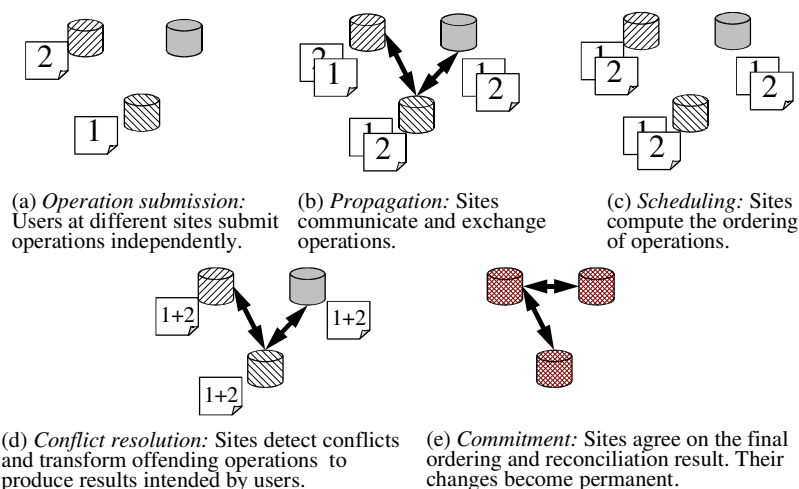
2

1

(a) *Operation submission:* Users at different sites submit operations independently.

2 1

1 2

1 2

(b) *Propagation:* Sites communicate and exchange operations.

1 2

1 2

1 2

(c) *Scheduling:* Sites compute the ordering of operations.

1+2

1+2

1+2

(d) *Conflict resolution:* Sites detect conflicts and transform offending operations to produce results intended by users.

(e) *Commitment:* Sites agree on the final ordering and reconciliation result. Their changes become permanent.